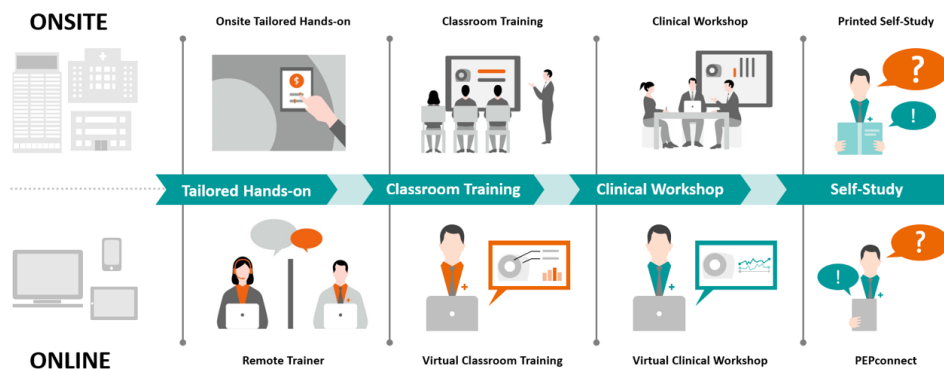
ONSITE

Onsite Tailored Hands-on

Classroom Training

Clinical Workshop

Printed Self-Study

?

!

Tailored Hands-on

Classroom Training

Clinical Workshop

Self-Study

?

!

ONLINE

Remote Trainer

Virtual Classroom Training

Virtual Clinical Workshop

PEPconnect